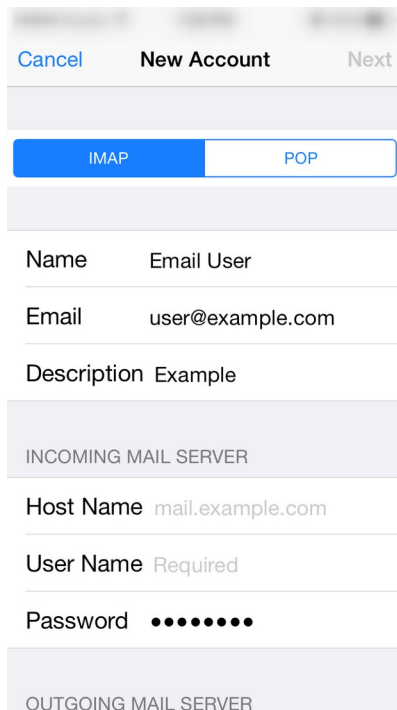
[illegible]

Cancel New Account Next

IMAP POP

Name Email User

Email user@example.com

Description Example

INCOMING MAIL SERVER

Host Name mail.example.com

User Name Required

Password ••••••••

OUTGOING MAIL SERVER